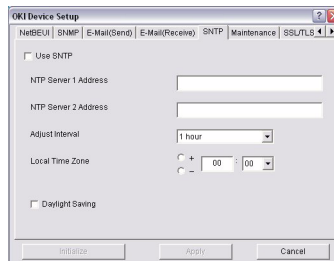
OKI Device Setup

NetBEUI | SNMP | E-Mail(Send) | E-Mail(Receive) | SNTP | Maintenance | SSL/TLS

Use SNTP

NTP Server 1 Address

NTP Server 2 Address

Adjust Interval
1 hour

Local Time Zone
+
-
00 : 00

Daylight Saving

Initialize
Apply
Cancel